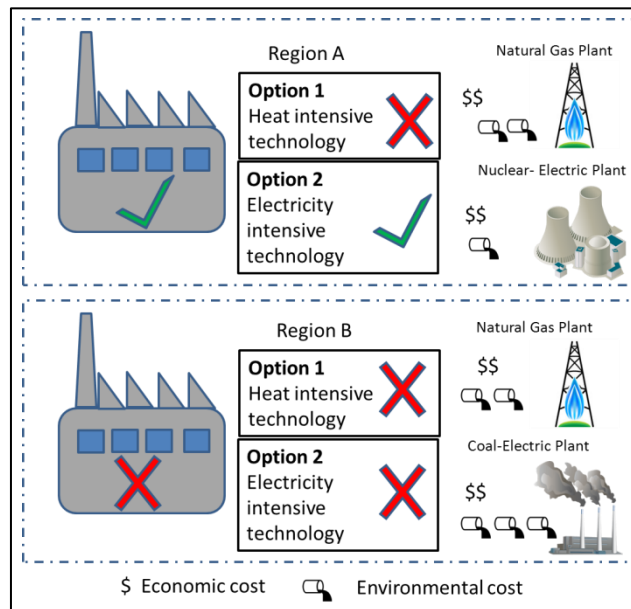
Region A

Natural Gas Plant

Option 1
Heat intensive technology

$$

Nuclear- Electric Plant

Option 2
Electricity intensive technology

$$

Region B

Natural Gas Plant

Option 1
Heat intensive technology

$$

Coal-Electric Plant

Option 2
Electricity intensive technology

$$

$ Economic cost    Environmental cost